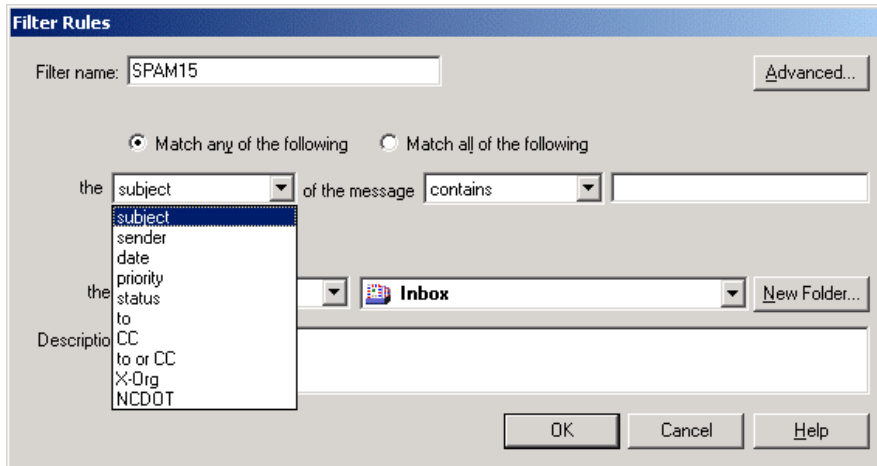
Filter Rules

Filter name: SPAM15

Advanced...

Match any of the following

Match all of the following

the subject of the message contains

subject
sender
date
priority
status
to
CC
to or CC
X-Org
NCDOT

the

Inbox

New Folder...

Descriptio

OK

Cancel

Help